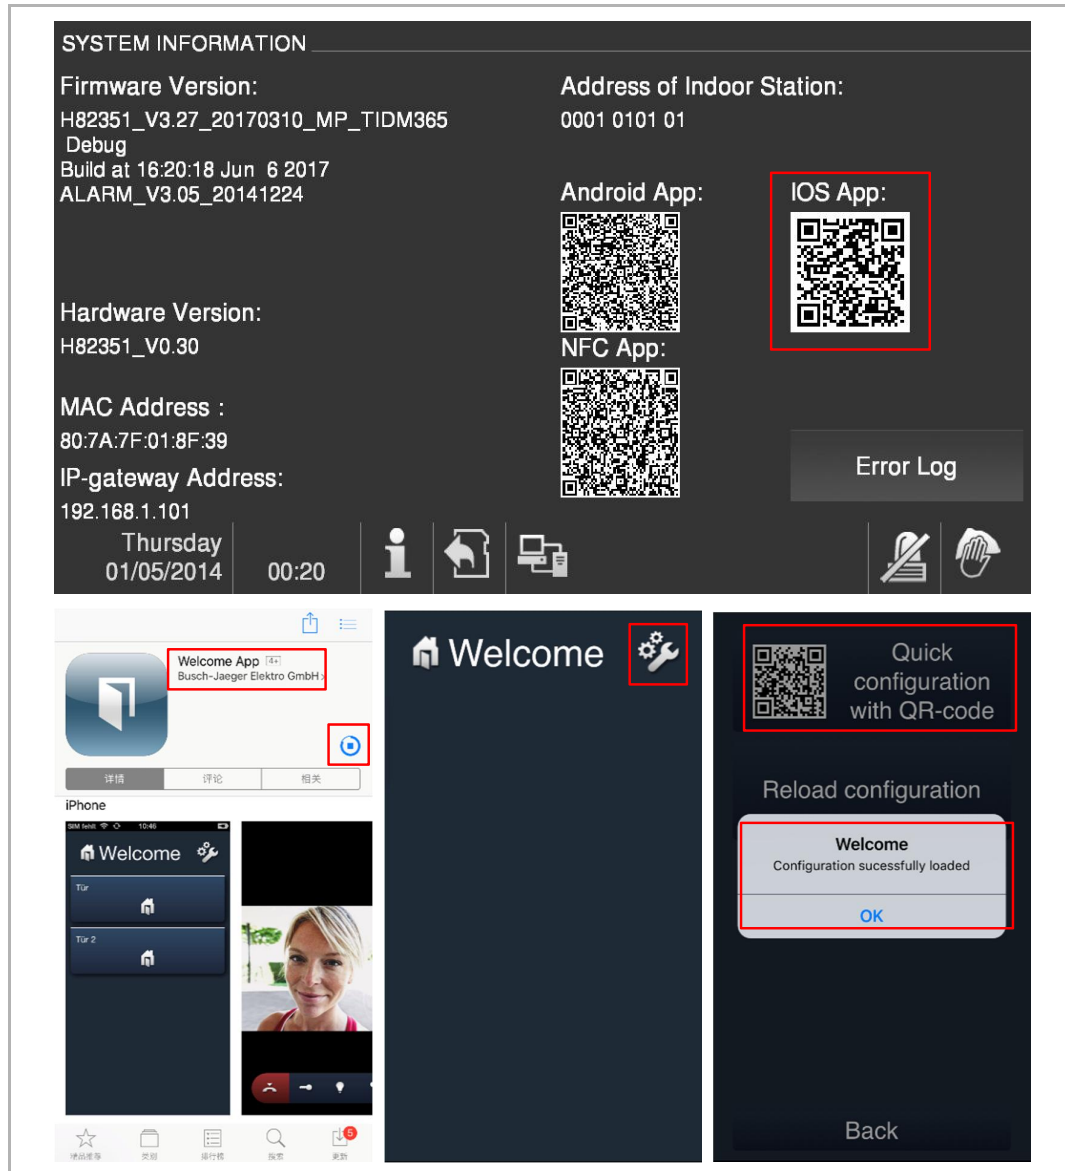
SYSTEM INFORMATION

Firmware Version:
H82351_V3.27_20170310_MP_TIDM365 Debug
Build at 16:20:18 Jun 6 2017
ALARM_V3.05_20141224

Address of Indoor Station:
0001 0101 01

Android App:

IOS App:

NFC App:

Hardware Version:
H82351_V0.30

MAC Address :
80:7A:7F:01:8F:39

IP-gateway Address:
192.168.1.101

Error Log

Thursday
01/05/2014

00:20

Welcome App 4+
Busch-Jaeger Elektro GmbH

详情 评论 相关

iPhone

SIM fehlt 10:46

Welcome

Tür

Tür 2

精品推荐 类别 排行榜 搜索 更新

5

Welcome

Quick configuration with QR-code

Reload configuration

Welcome
Configuration sucessfully loaded

OK

Back